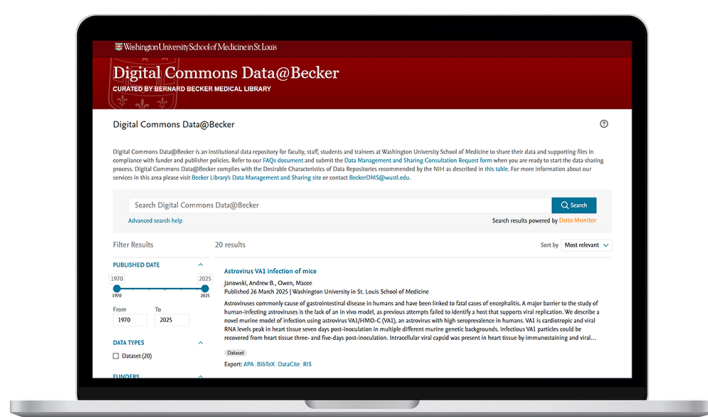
Washington University School of Medicine in St. Louis

Digital Commons Data@Becker
CURATED BY BERNARD BECKER MEDICAL LIBRARY

Digital Commons Data@Becker

?

Digital Commons Data@Becker is an institutional data repository for faculty, staff, students and trainees at Washington University School of Medicine to share their data and supporting files in compliance with funder and publisher policies. Refer to our FAQs document and submit the Data Management and Sharing Consultation Request form when you are ready to start the data sharing process. Digital Commons Data@Becker complies with the Desirable Characteristics of Data Repositories recommended by the NIH as described in this table. For more information about our services in this area please visit Becker Library's Data Management and Sharing site or contact BeckerDMS@wustl.edu.

Search Digital Commons Data@Becker

Search

Advanced search help

Search results powered by Data Monitor

Filter Results

20 results

Sort by Most relevant

PUBLISHED DATE

1970 2025

1970 2025

From To

1970 2025

DATA TYPES

Dataset (20)

FUNDERS

Astrovirus VA1 infection of mice

Janowski, Andrew B., Owen, Macee
Published 26 March 2025 | Washington University in St. Louis School of Medicine

Astroviruses commonly cause of gastrointestinal disease in humans and have been linked to fatal cases of encephalitis. A major barrier to the study of human-infecting astroviruses is the lack of an in vivo model, as previous attempts failed to identify a host that supports viral replication. We describe a novel murine model of infection using astrovirus VA1/HMO-C (VA1), an astrovirus with high seroprevalence in humans. VA1 is cardiotropic and viral RNA levels peak in heart tissue seven days post-inoculation in multiple different murine genetic backgrounds. Infectious VA1 particles could be recovered from heart tissue three- and five-days post-inoculation. Intracellular viral capsid was present in heart tissue by immunostaining and viral...

Dataset

Export: APA BibTeX DataCite RIS